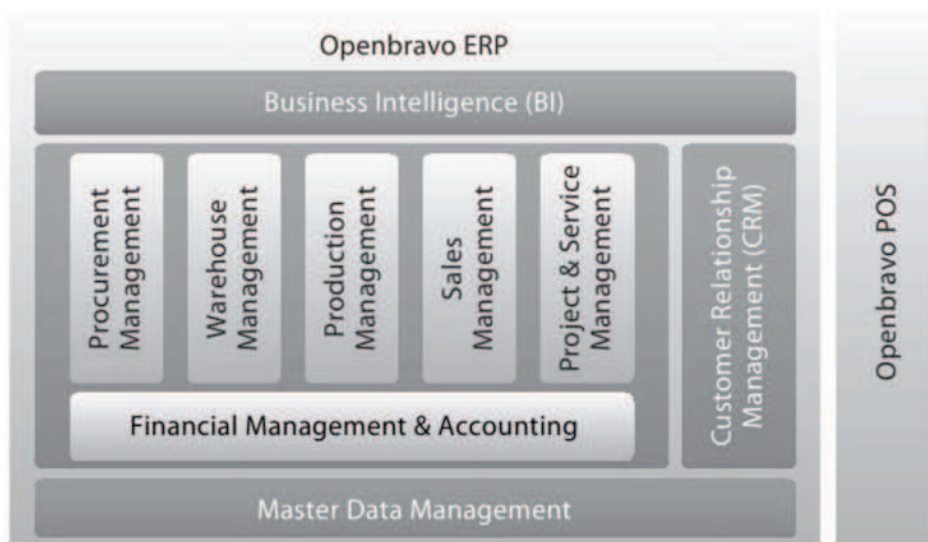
Openbravo ERP

Business Intelligence (BI)

Procurement Management

Warehouse Management

Production Management

Sales Management

Project & Service Management

Customer Relationship Management (CRM)

Financial Management & Accounting

Master Data Management

Openbravo POS